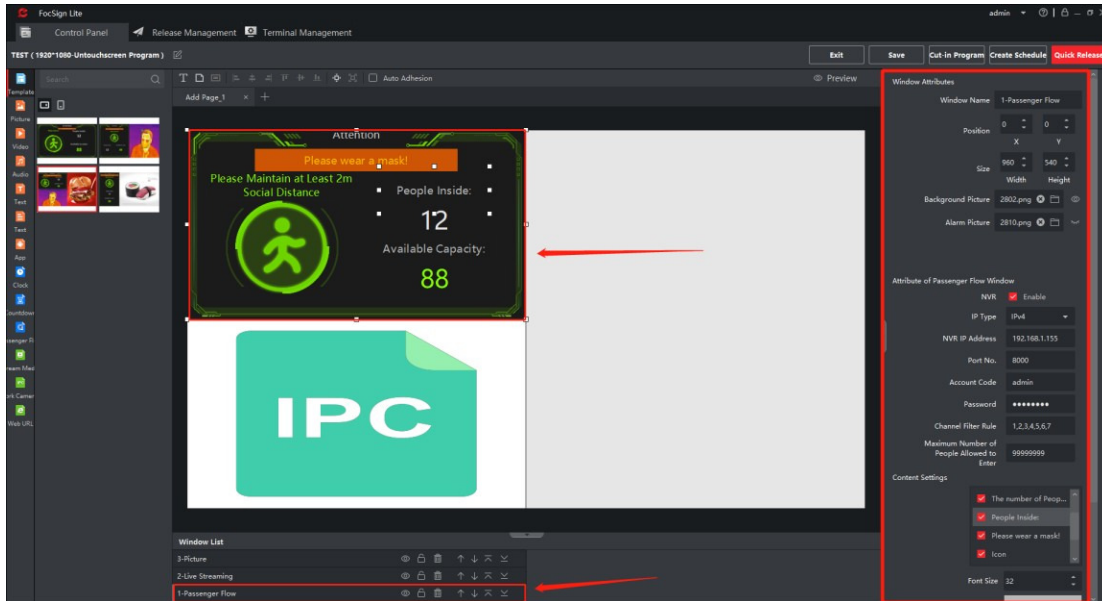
FocSign Lite
admin
Control Panel
Release Management
Terminal Management
TEST ( 1920*1080-Untouchscreen Program )
Exit
Save
Cut-in Program
Create Schedule
Quick Release
Search
Template
Picture
Video
Audio
Text
Text
App
Clock
Countdown
Passenger Fl
Stream Med
Network Camer
Web URL
Auto Adhesion
Preview
Add Page_1
Attention
Please wear a mask!
Please Maintain at Least 2m Social Distance
People Inside:
12
Available Capacity:
88
IPC
Window List
3-Picture
2-Live Streaming
1-Passenger Flow
Window Attributes
Window Name 1-Passenger Flow
Position 0 0
X Y
Size 960 540
Width Height
Background Picture 2802.png
Alarm Picture 2810.png
Attribute of Passenger Flow Window
NVR Enable
IP Type IPv4
NVR IP Address 192.168.1.155
Port No. 8000
Account Code admin
Password ••••••••
Channel Filter Rule 1,2,3,4,5,6,7
Maximum Number of People Allowed to Enter 99999999
Content Settings
The number of Peop...
People Inside:
Please wear a mask!
Icon
Font Size 32